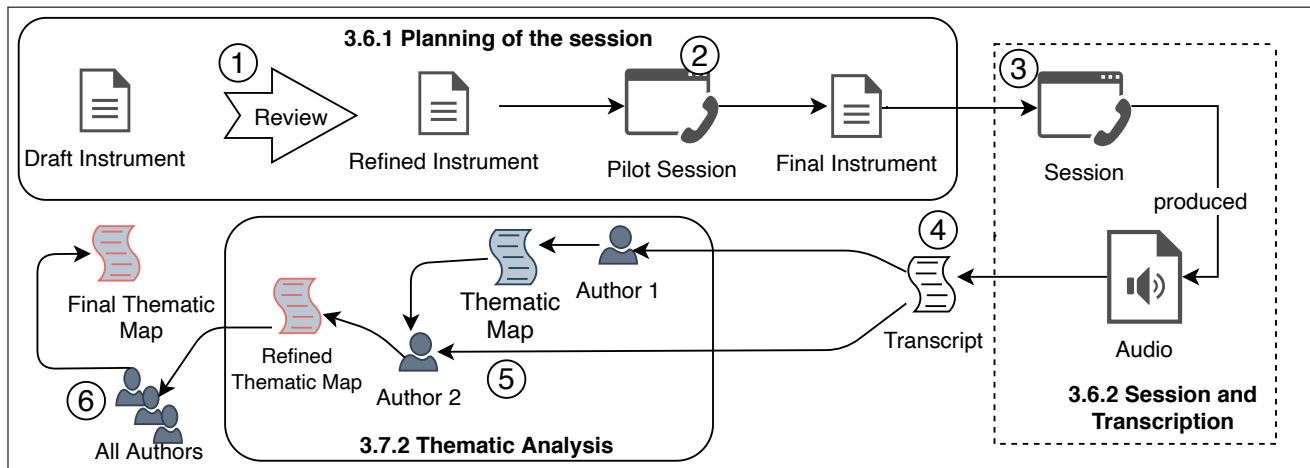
3.6.1 Planning of the session

1 Review

Draft Instrument

Refined Instrument

2

Pilot Session

Final Instrument

3

Session

produced

4

Transcript

Audio

3.6.2 Session and Transcription

Author 1

Thematic Map

Author 2

5

Refined Thematic Map

3.7.2 Thematic Analysis

Final Thematic Map

6

All Authors